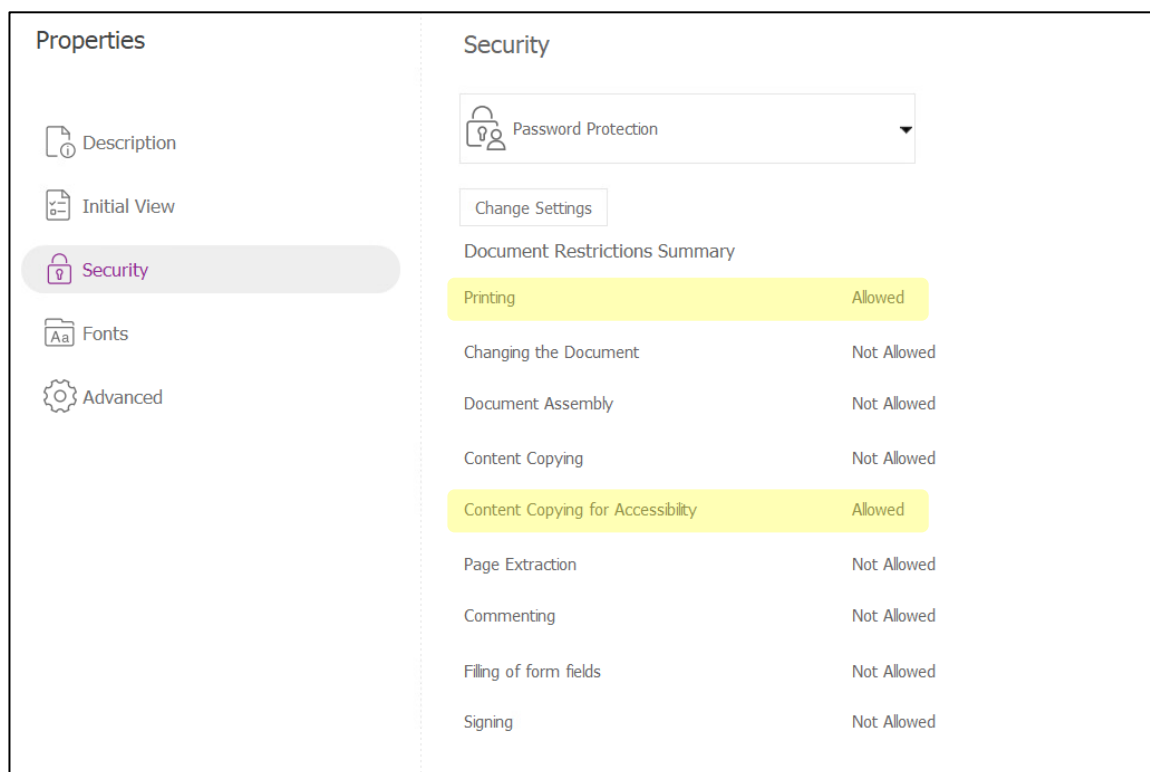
Properties

Description

Initial View

Security

Fonts

Advanced

Security

Password Protection

Change Settings

Document Restrictions Summary

| | |
|---|---|
| Printing | Allowed |
| Changing the Document | Not Allowed |
| Document Assembly | Not Allowed |
| Content Copying | Not Allowed |
| Content Copying for Accessibility | Allowed |
| Page Extraction | Not Allowed |
| Commenting | Not Allowed |
| Filling of form fields | Not Allowed |
| Signing | Not Allowed |